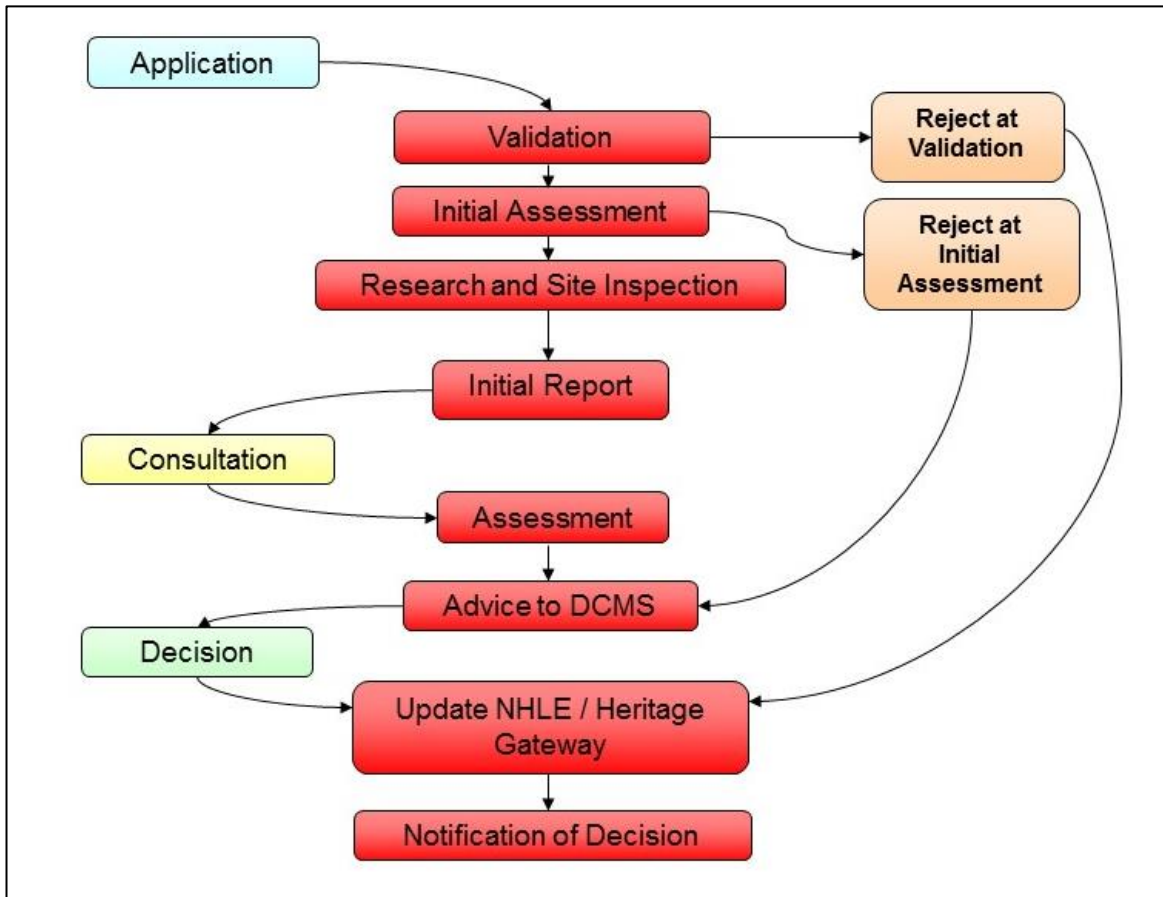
Application

Validation

Reject at Validation

Initial Assessment

Reject at Initial Assessment

Research and Site Inspection

Initial Report

Consultation

Assessment

Advice to DCMS

Decision

Update NHLE / Heritage Gateway

Notification of Decision